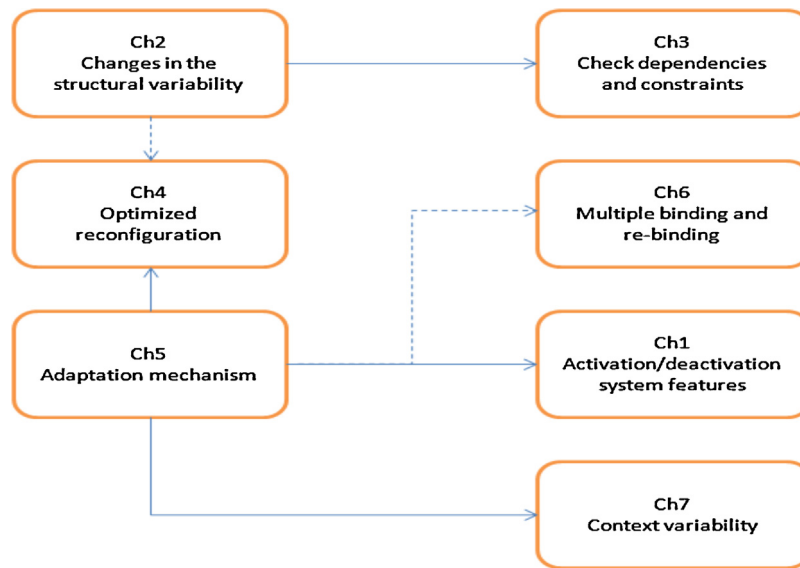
Ch2
Changes in the structural variability

Ch3
Check dependencies and constraints

Ch4
Optimized reconfiguration

Ch6
Multiple binding and re-binding

Ch5
Adaptation mechanism

Ch1
Activation/deactivation system features

Ch7
Context variability